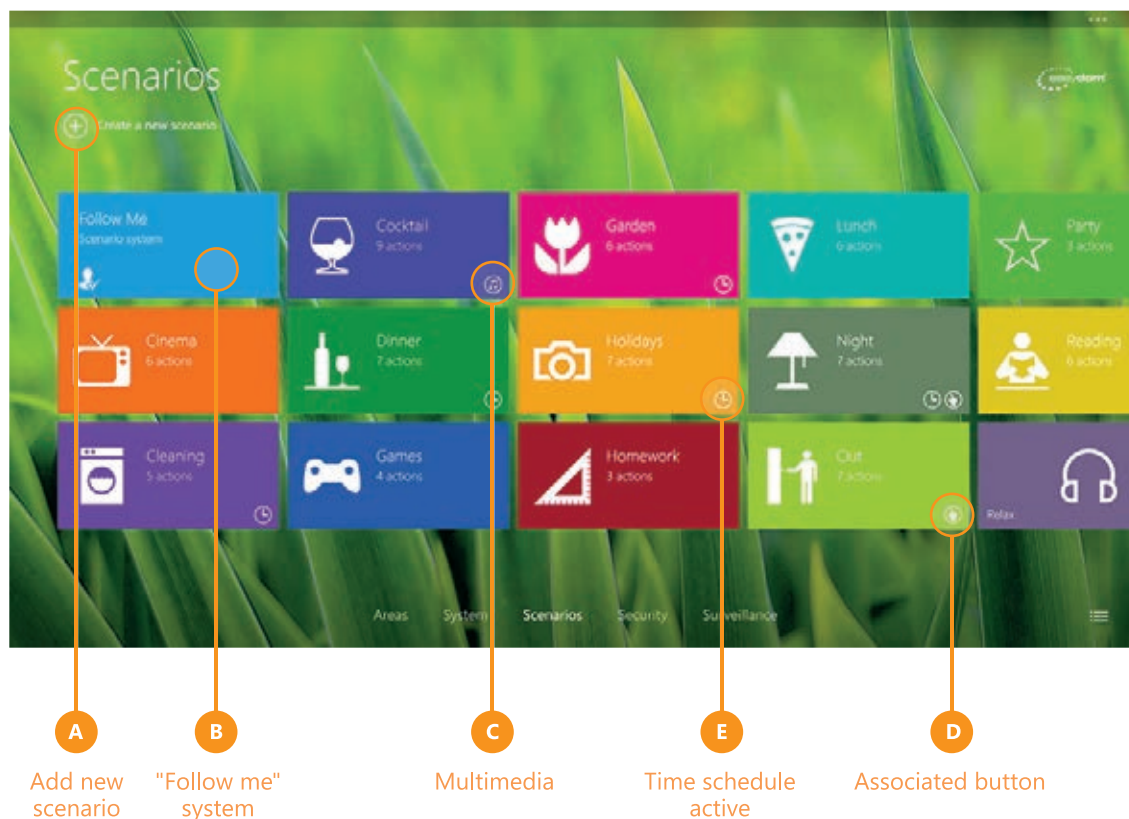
Scenarios

easydom

Create a new scenario

Follow Me
Scenario system

Cocktail
9 actions

Garden
6 actions

Lunch
6 actions

Party
3 actions

Cinema
6 actions

Dinner
7 actions

Holidays
7 actions

Night
7 actions

Reading
6 actions

Cleaning
5 actions

Games
4 actions

Homework
3 actions

Out
7 actions

Relax

Areas System Scenarios Security Surveillance

A
Add new scenario

B
"Follow me" system

C
Multimedia

E
Time schedule active

D
Associated button